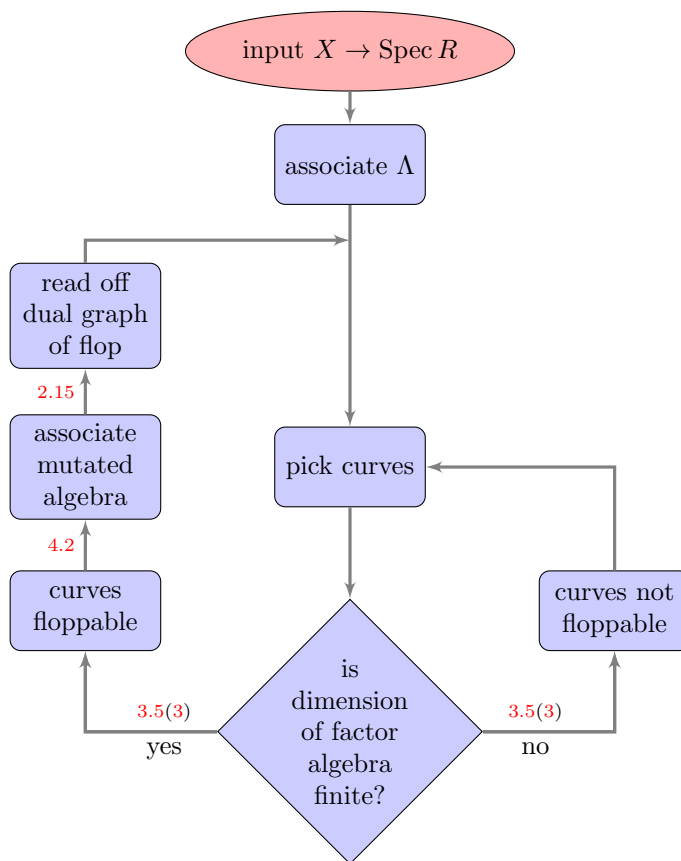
input $X \to \operatorname{Spec} R$

associate $\Lambda$

read off dual graph of flop

2.15

associate mutated algebra

4.2

curves floppable

pick curves

curves not floppable

3.5(3)

yes

is dimension of factor algebra finite?

3.5(3)

no